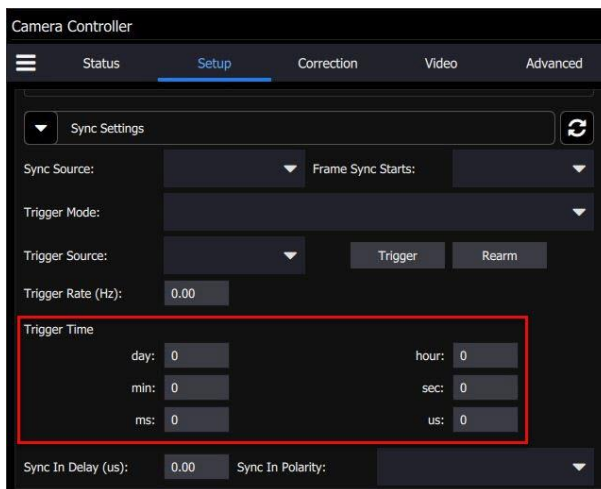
Camera Controller

Status Setup Correction Video Advanced

Sync Settings

Sync Source:

Frame Sync Starts:

Trigger Mode:

Trigger Source:

Trigger

Rearm

Trigger Rate (Hz): 0.00

Trigger Time

day: 0

hour: 0

min: 0

sec: 0

ms: 0

us: 0

Sync In Delay (us): 0.00

Sync In Polarity: